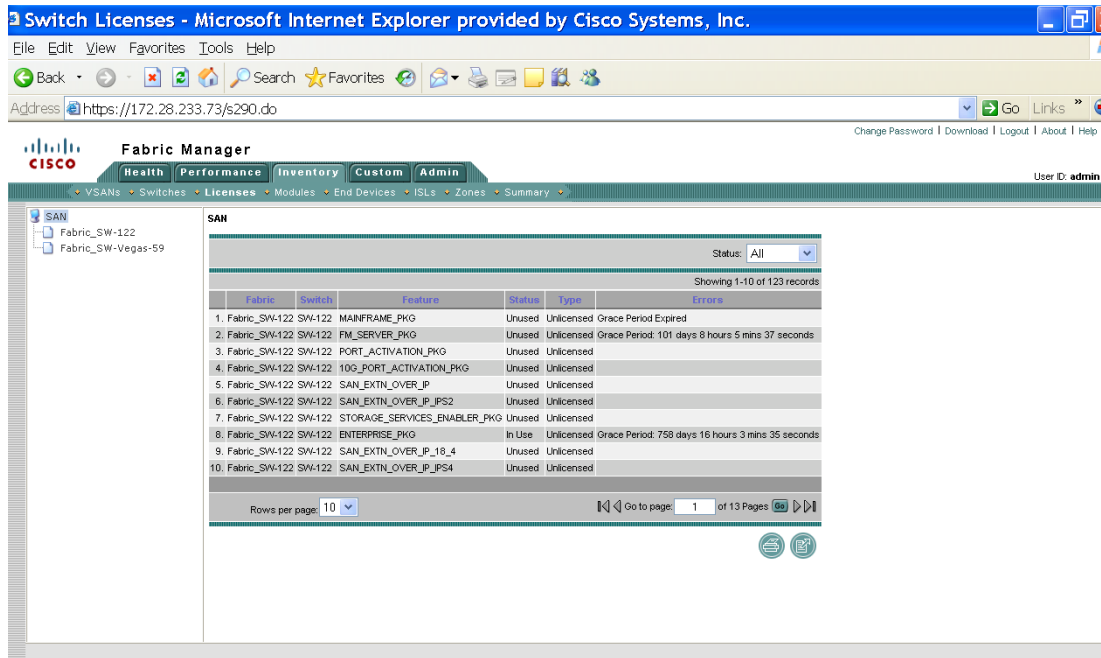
Switch Licenses - Microsoft Internet Explorer provided by Cisco Systems, Inc.

File Edit View Favorites Tools Help

Back Search Favorites

Address https://172.28.233.73/s290.do Go Links »

Change Password | Download | Logout | About | Help

cisco Fabric Manager

Health Performance Inventory Custom Admin

User ID: admin

VSANs Switches Licenses Modules End Devices ISLs Zones Summary

SAN
Fabric_SW-122
Fabric_SW-Vegas-59

SAN

Status: All

Showing 1-10 of 123 records

| | Fabric | Switch | Feature | Status | Type | Errors |
|---|---|---|---|---|---|---|
| 1. | Fabric_SW-122 | SW-122 | MAINFRAME_PKG | Unused | Unlicensed | Grace Period Expired |
| 2. | Fabric_SW-122 | SW-122 | FM_SERVER_PKG | Unused | Unlicensed | Grace Period: 101 days 8 hours 5 mins 37 seconds |
| 3. | Fabric_SW-122 | SW-122 | PORT_ACTIVATION_PKG | Unused | Unlicensed | |
| 4. | Fabric_SW-122 | SW-122 | 10G_PORT_ACTIVATION_PKG | Unused | Unlicensed | |
| 5. | Fabric_SW-122 | SW-122 | SAN_EXTN_OVER_IP | Unused | Unlicensed | |
| 6. | Fabric_SW-122 | SW-122 | SAN_EXTN_OVER_IP_IPS2 | Unused | Unlicensed | |
| 7. | Fabric_SW-122 | SW-122 | STORAGE_SERVICES_ENABLER_PKG | Unused | Unlicensed | |
| 8. | Fabric_SW-122 | SW-122 | ENTERPRISE_PKG | In Use | Unlicensed | Grace Period: 758 days 16 hours 3 mins 35 seconds |
| 9. | Fabric_SW-122 | SW-122 | SAN_EXTN_OVER_IP_18_4 | Unused | Unlicensed | |
| 10. | Fabric_SW-122 | SW-122 | SAN_EXTN_OVER_IP_IPS4 | Unused | Unlicensed | |

Rows per page: 10

Go to page: 1 of 13 Pages Go